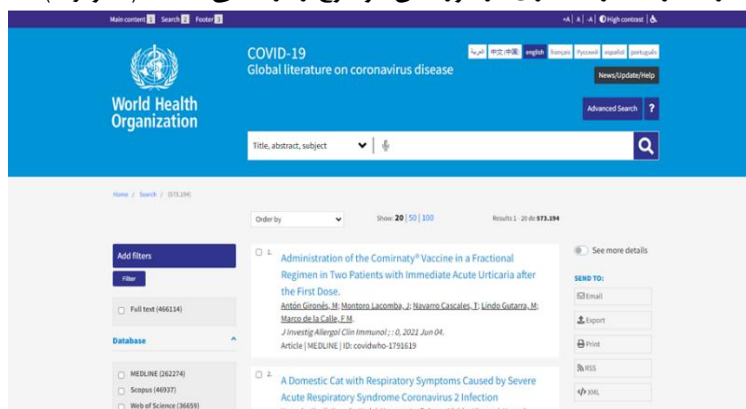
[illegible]

Main content 1 Search 2 Footer 3

+A | A | -A | High contrast |

World Health Organization

COVID-19
Global literature on coronavirus disease

العربية 中文 english français Русский español português

News/Update/Help

Advanced Search ?

Title, abstract, subject

Home / Search / (573.194)

Order by

Show: 20 | 50 | 100

Results 1 - 20 de 573.194

Add filters

Filter

Full text (466114)

Database

MEDLINE (262274)

Scopus (46937)

Web of Science (36659)

1. Administration of the Comirnaty® Vaccine in a Fractional Regimen in Two Patients with Immediate Acute Urticaria after the First Dose.

Antón Gironés, M; Montoro Lacomba, J; Navarro Cascales, T; Lindo Gutarra, M; Marco de la Calle, F M.

J Investig Allergol Clin Immunol ; : 0, 2021 Jun 04.

Article | MEDLINE | ID: covidwho-1791619

2. A Domestic Cat with Respiratory Symptoms Caused by Severe Acute Respiratory Syndrome Coronavirus 2 Infection

See more details

SEND TO:

Email

Export

Print

RSS

XML